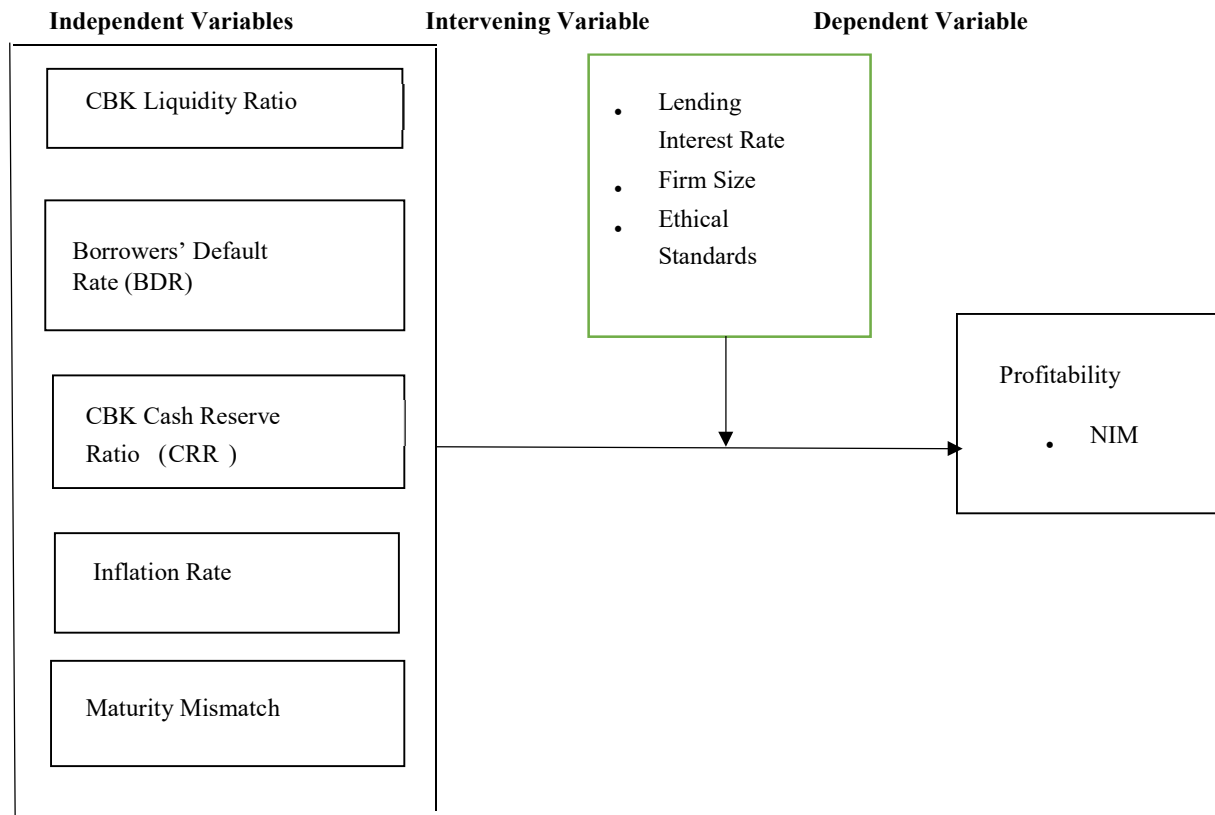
Independent Variables Intervening Variable Dependent Variable

CBK Liquidity Ratio

Borrowers' Default Rate (BDR)

CBK Cash Reserve Ratio (CRR )

Inflation Rate

Maturity Mismatch

- Lending Interest Rate
- Firm Size
- Ethical Standards

Profitability

- NIM